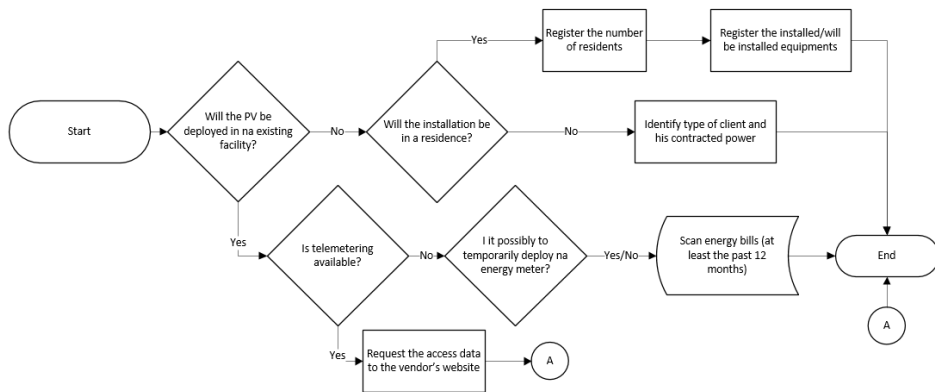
Start

Will the PV be deployed in na existing facility?

No

Will the installation be in a residence?

Yes

Register the number of residents

Register the installed/will be installed equipments

No

Identify type of client and his contracted power

Yes

Is telemetering available?

No

I it possibly to temporarily deploy na energy meter?

Yes/No

Scan energy bills (at least the past 12 months)

End

A

Yes

Request the access data to the vendor's website

A